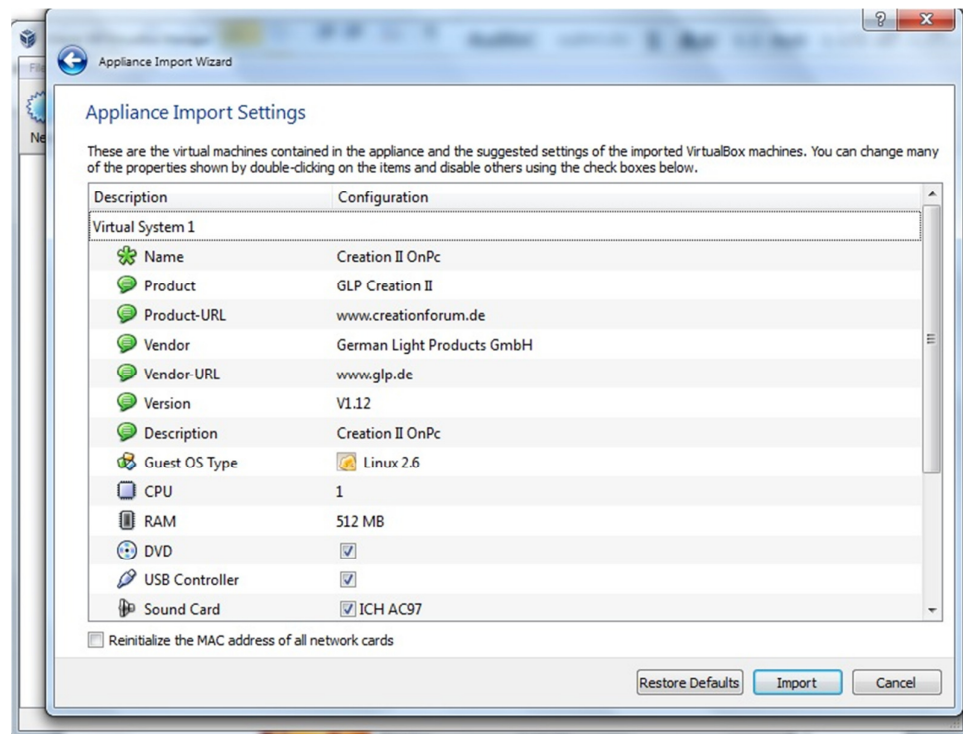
?
Appliance Import Wizard

Appliance Import Settings

These are the virtual machines contained in the appliance and the suggested settings of the imported VirtualBox machines. You can change many of the properties shown by double-clicking on the items and disable others using the check boxes below.

| Description | Configuration |
|---|---|
| Virtual System 1 | |
| Name | Creation II OnPc |
| Product | GLP Creation II |
| Product-URL | www.creationforum.de |
| Vendor | German Light Products GmbH |
| Vendor-URL | www.glp.de |
| Version | V1.12 |
| Description | Creation II OnPc |
| Guest OS Type | Linux 2.6 |
| CPU | 1 |
| RAM | 512 MB |
| DVD | |
| USB Controller | |
| Sound Card | ICH AC97 |

Reinitialize the MAC address of all network cards

Restore Defaults
Import
Cancel